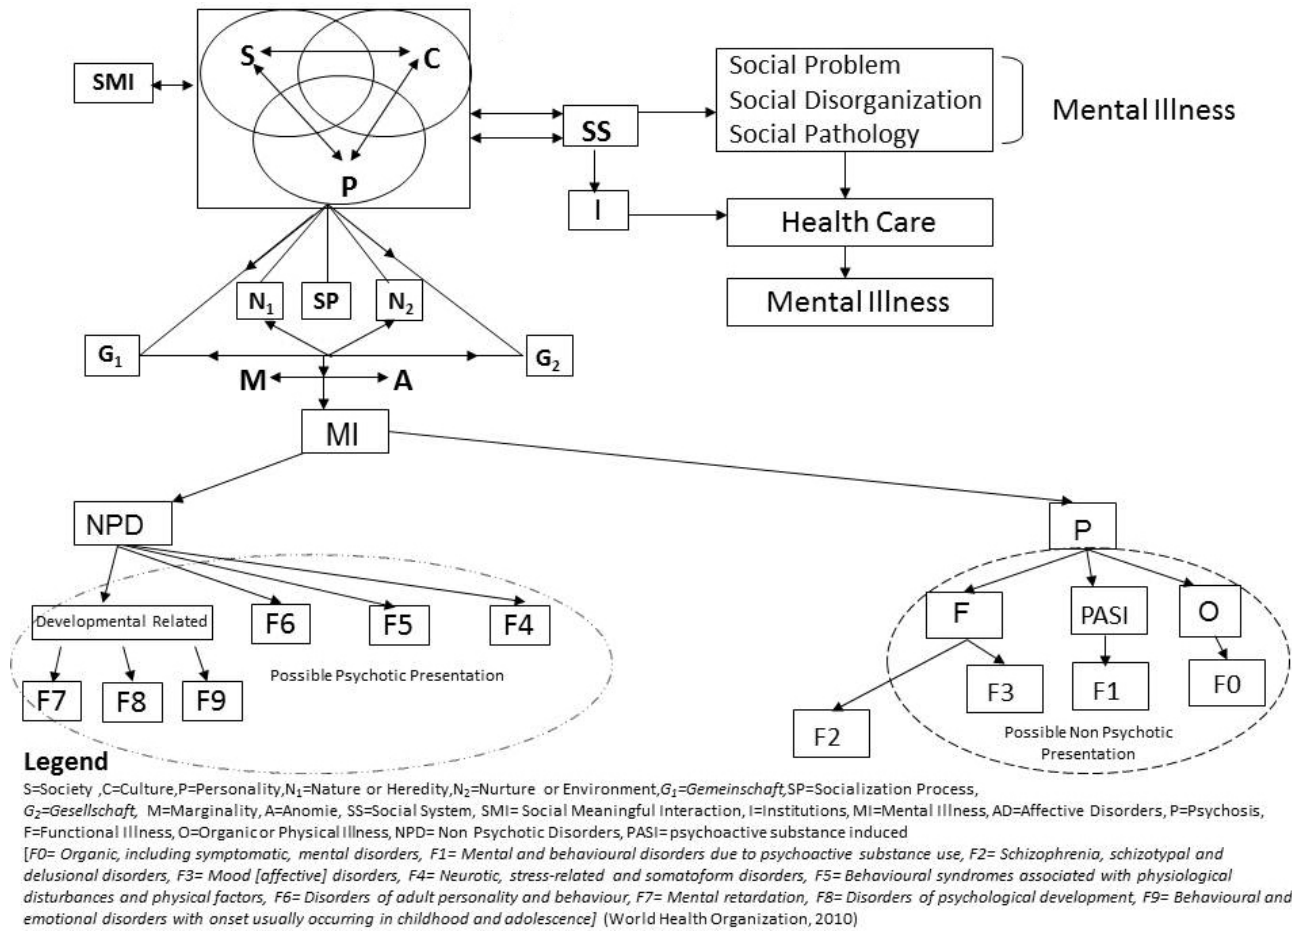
SMI

S

C

P

SS

Social Problem
Social Disorganization
Social Pathology

Mental Illness

I

Health Care

Mental Illness

$N_1$

SP

$N_2$

$G_1$

$G_2$

M

A

MI

NPD

P

Developmental Related

F6

F5

F4

F

PASI

O

F7

F8

F9

Possible Psychotic Presentation

F3

F1

F0

F2

Possible Non Psychotic Presentation

Legend

S=Society ,C=Culture,P=Personality,$N_1$=Nature or Heredity,$N_2$=Nurture or Environment,$G_1$=Gemeinschaft,SP=Socialization Process, $G_2$=Gesellschaft, M=Marginality, A=Anomie, SS=Social System, SMI= Social Meaningful Interaction, I=Institutions, MI=Mental Illness, AD=Affective Disorders, P=Psychosis, F=Functional Illness, O=Organic or Physical Illness, NPD= Non Psychotic Disorders, PASI= psychoactive substance induced

[F0= Organic, including symptomatic, mental disorders, F1= Mental and behavioural disorders due to psychoactive substance use, F2= Schizophrenia, schizotypal and delusional disorders, F3= Mood [affective] disorders, F4= Neurotic, stress-related and somatoform disorders, F5= Behavioural syndromes associated with physiological disturbances and physical factors, F6= Disorders of adult personality and behaviour, F7= Mental retardation, F8= Disorders of psychological development, F9= Behavioural and emotional disorders with onset usually occurring in childhood and adolescence] (World Health Organization, 2010)